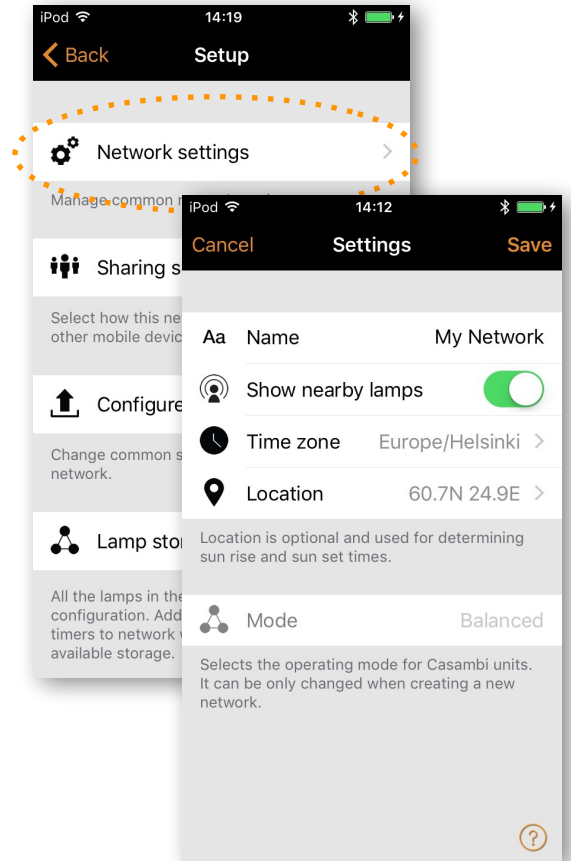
iPod 14:19

Back Setup

Network settings

Manage common n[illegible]

Sharing s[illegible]

Select how this ne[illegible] other mobile devic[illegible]

Configure

Change common s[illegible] network.

Lamp stor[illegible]

All the lamps in the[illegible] configuration. Add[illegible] timers to network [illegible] available storage.

iPod 14:12

Cancel Settings Save

Aa Name My Network

Show nearby lamps

Time zone Europe/Helsinki

Location 60.7N 24.9E

Location is optional and used for determining sun rise and sun set times.

Mode Balanced

Selects the operating mode for Casambi units. It can be only changed when creating a new network.

?